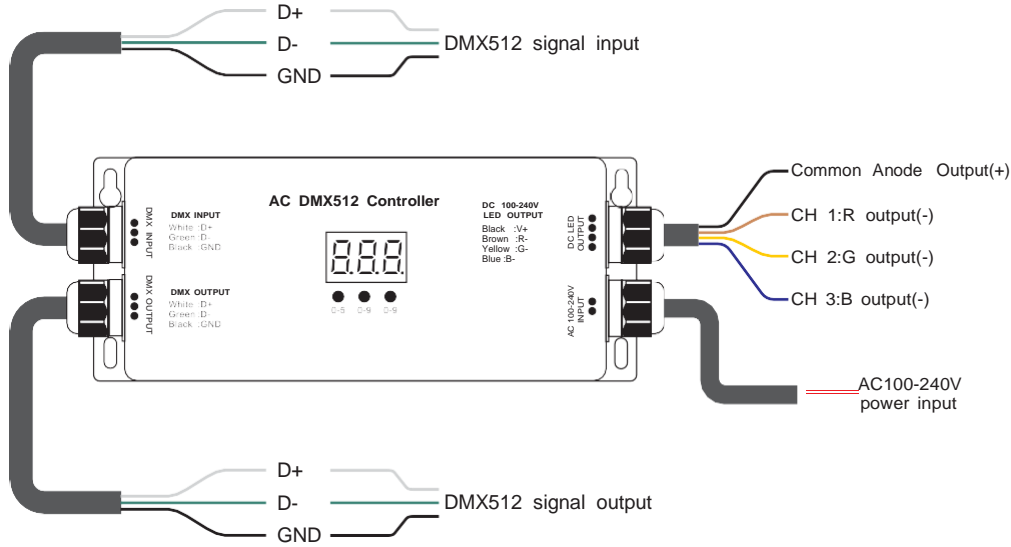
D+
D-
DMX512 signal input
GND

AC DMX512 Controller

DMX INPUT
DMX INPUT
White :D+
Green :D-
Black :GND

DMX OUTPUT
DMX OUTPUT
White :D+
Green :D-
Black :GND

888
0-5 0-9 0-9

DC 100-240V
LED OUTPUT
Black :V+
Brown :R-
Yellow :G-
Blue :B-

DC LED OUTPUT
AC 100-240V INPUT

Common Anode Output(+)
CH 1:R output(-)
CH 2:G output(-)
CH 3:B output(-)

AC100-240V
power input

D+
D-
DMX512 signal output
GND